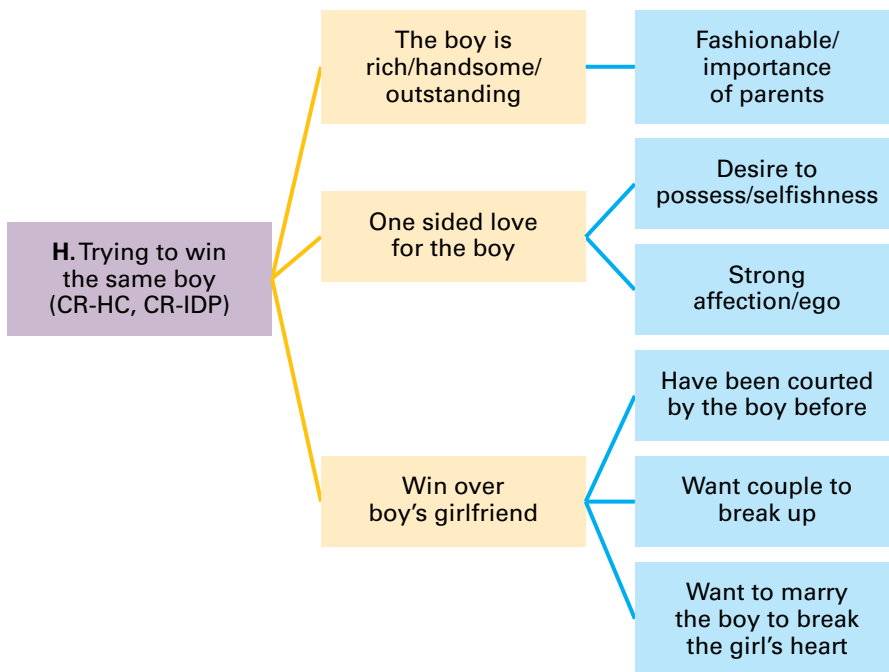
H. Trying to win the same boy (CR-HC, CR-IDP)

The boy is rich/handsome/ outstanding

Fashionable/ importance of parents

One sided love for the boy

Desire to possess/selfishness

Strong affection/ego

Win over boy's girlfriend

Have been courted by the boy before

Want couple to break up

Want to marry the boy to break the girl's heart